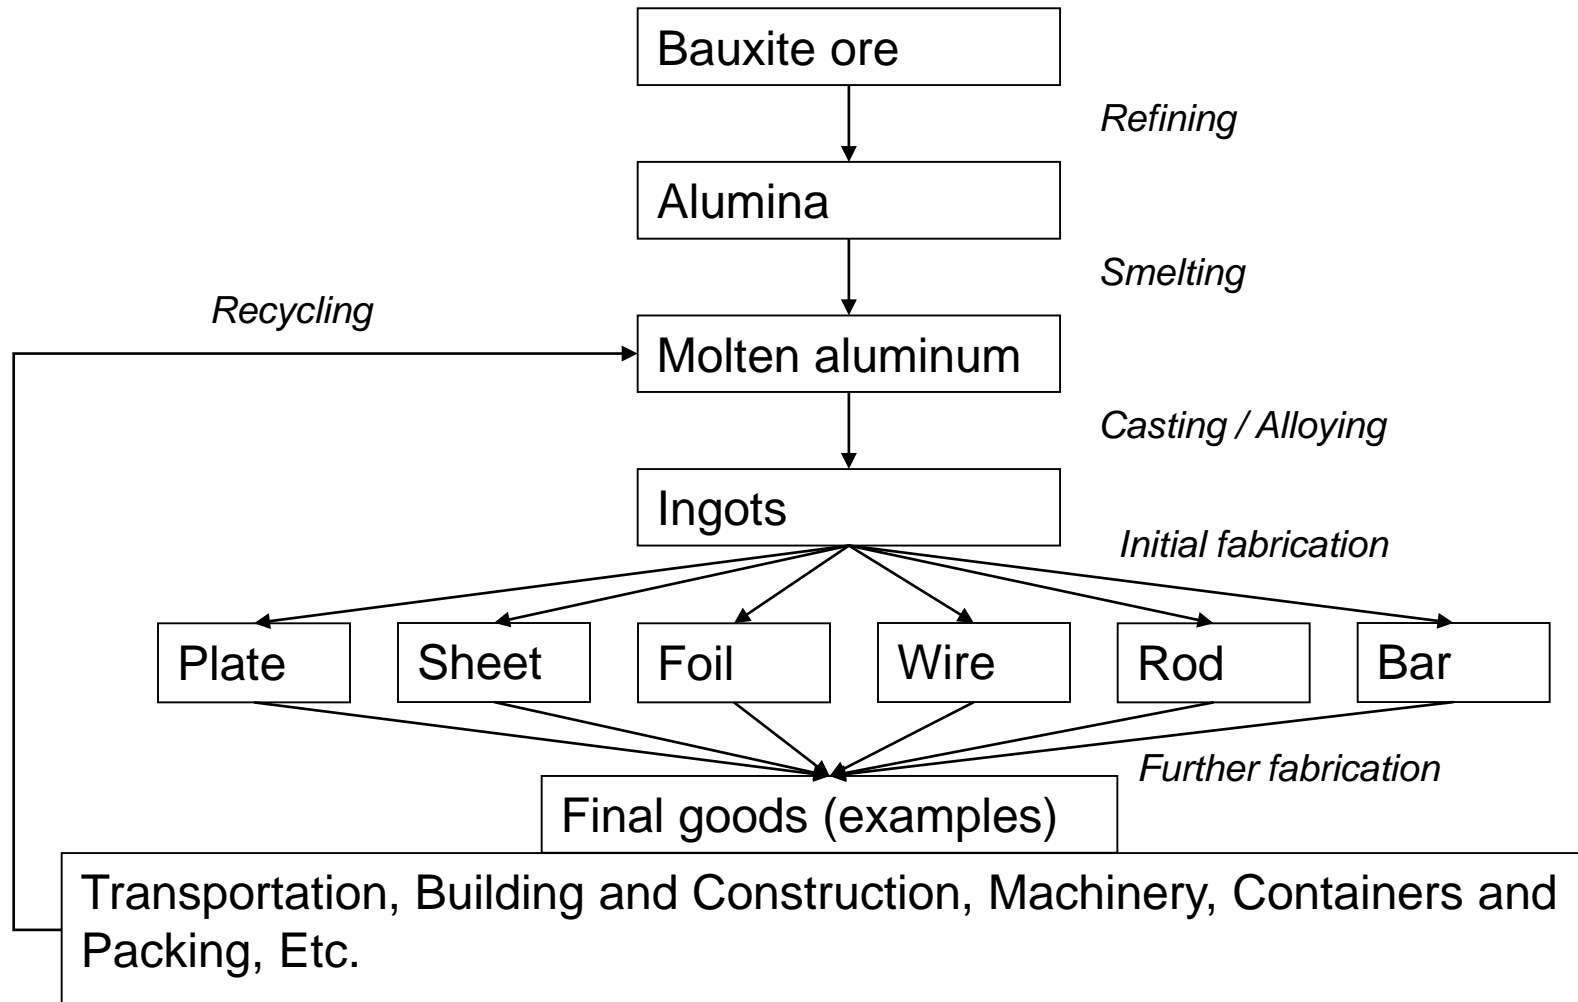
Bauxite ore

Refining

Alumina

Smelting

Recycling

Molten aluminum

Casting / Alloying

Ingots

Initial fabrication

Plate

Sheet

Foil

Wire

Rod

Bar

Further fabrication

Final goods (examples)

Transportation, Building and Construction, Machinery, Containers and Packing, Etc.